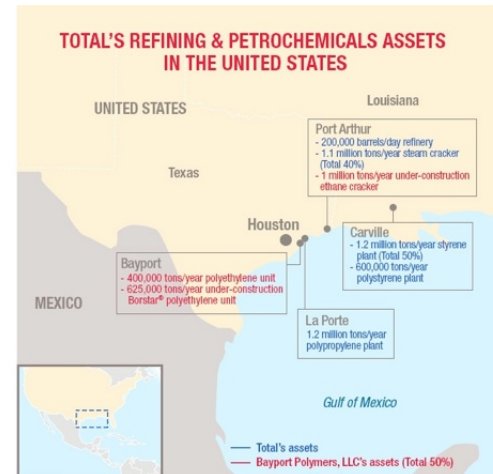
TOTAL'S REFINING & PETROCHEMICALS ASSETS IN THE UNITED STATES

UNITED STATES

Louisiana

Port Arthur
- 200,000 barrels/day refinery
- 1.1 million tons/year steam cracker (Total 40%)
- 1 million tons/year under-construction ethane cracker

Texas

Houston

Carville
- 1.2 million tons/year styrene plant (Total 50%)
- 600,000 tons/year polystyrene plant

Bayport
- 400,000 tons/year polyethylene unit
- 625,000 tons/year under-construction Borstar® polyethylene unit

MEXICO

La Porte
1.2 million tons/year polypropylene plant

Gulf of Mexico

Total's assets
Bayport Polymers, LLC's assets (Total 50%)